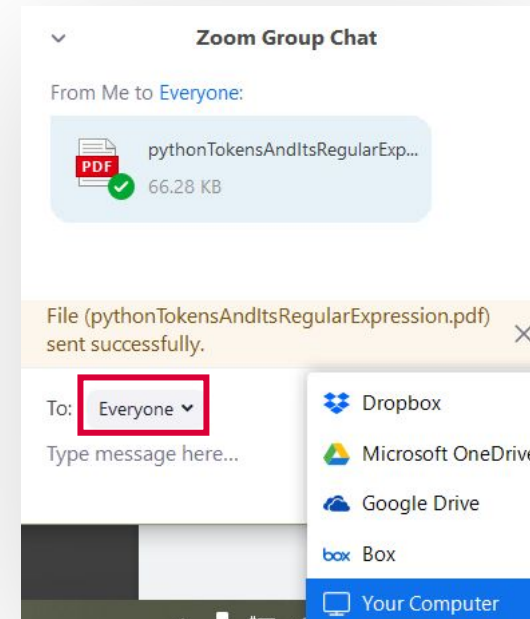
Zoom Group Chat

From Me to Everyone:

PDF
pythonTokensAndItsRegularExp...
66.28 KB

File (pythonTokensAndItsRegularExpression.pdf) sent successfully.

To: Everyone

Type message here...

Dropbox
Microsoft OneDriv
Google Drive
box Box
Your Computer